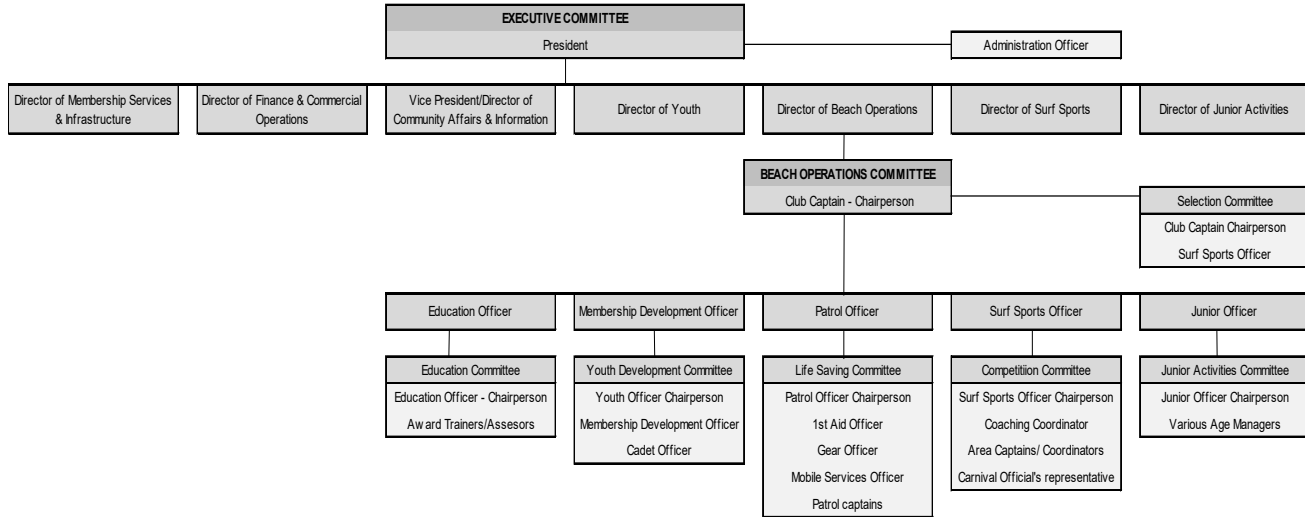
EXECUTIVE COMMITTEE
President

Administration Officer

Director of Membership Services & Infrastructure

Director of Finance & Commercial Operations

Vice President/Director of Community Affairs & Information

Director of Youth

Director of Beach Operations

Director of Surf Sports

Director of Junior Activities

BEACH OPERATIONS COMMITTEE
Club Captain - Chairperson

Selection Committee
Club Captain Chairperson
Surf Sports Officer

Education Officer

Membership Development Officer

Patrol Officer

Surf Sports Officer

Junior Officer

Education Committee
Education Officer - Chairperson
Award Trainers/Assesors

Youth Development Committee
Youth Officer Chairperson
Membership Development Officer
Cadet Officer

Life Saving Committee
Patrol Officer Chairperson
1st Aid Officer
Gear Officer
Mobile Services Officer
Patrol captains

Competitiion Committee
Surf Sports Officer Chairperson
Coaching Coordinator
Area Captains/ Coordinators
Carnival Official's representative

Junior Activities Committee
Junior Officer Chairperson
Various Age Managers